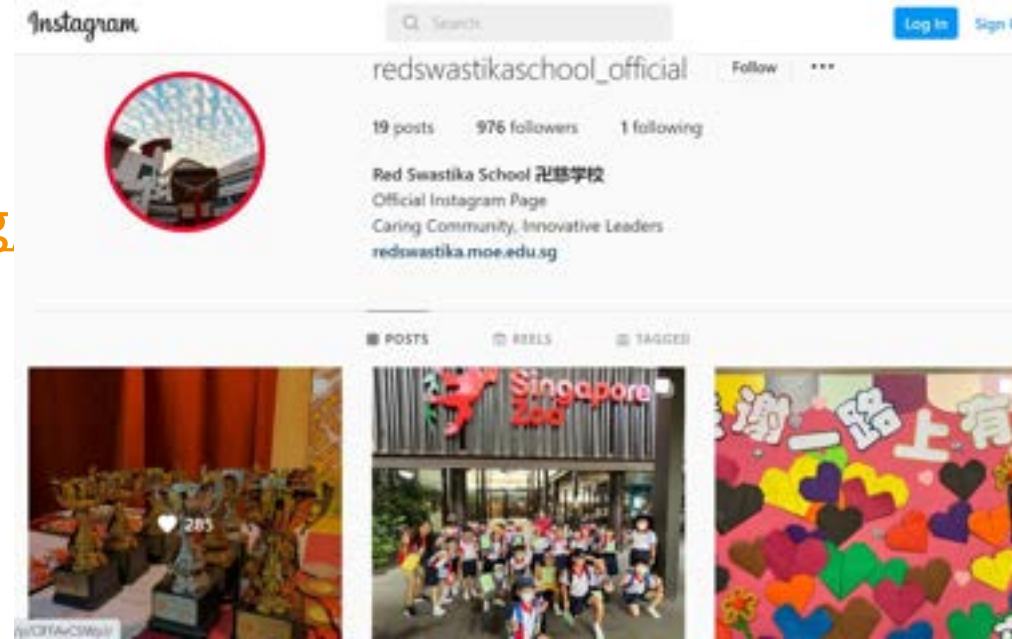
Instagram

Search

Log In

Sign

g

redswastikaschool_official

Follow

...

19 posts 976 followers 1 following

Red Swastika School 卍慈学校
Official Instagram Page
Caring Community, Innovative Leaders
redswastika.moe.edu.sg

POSTS

REELS

TAGGED

285

Singapore Zoo

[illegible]一路上有

/p/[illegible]